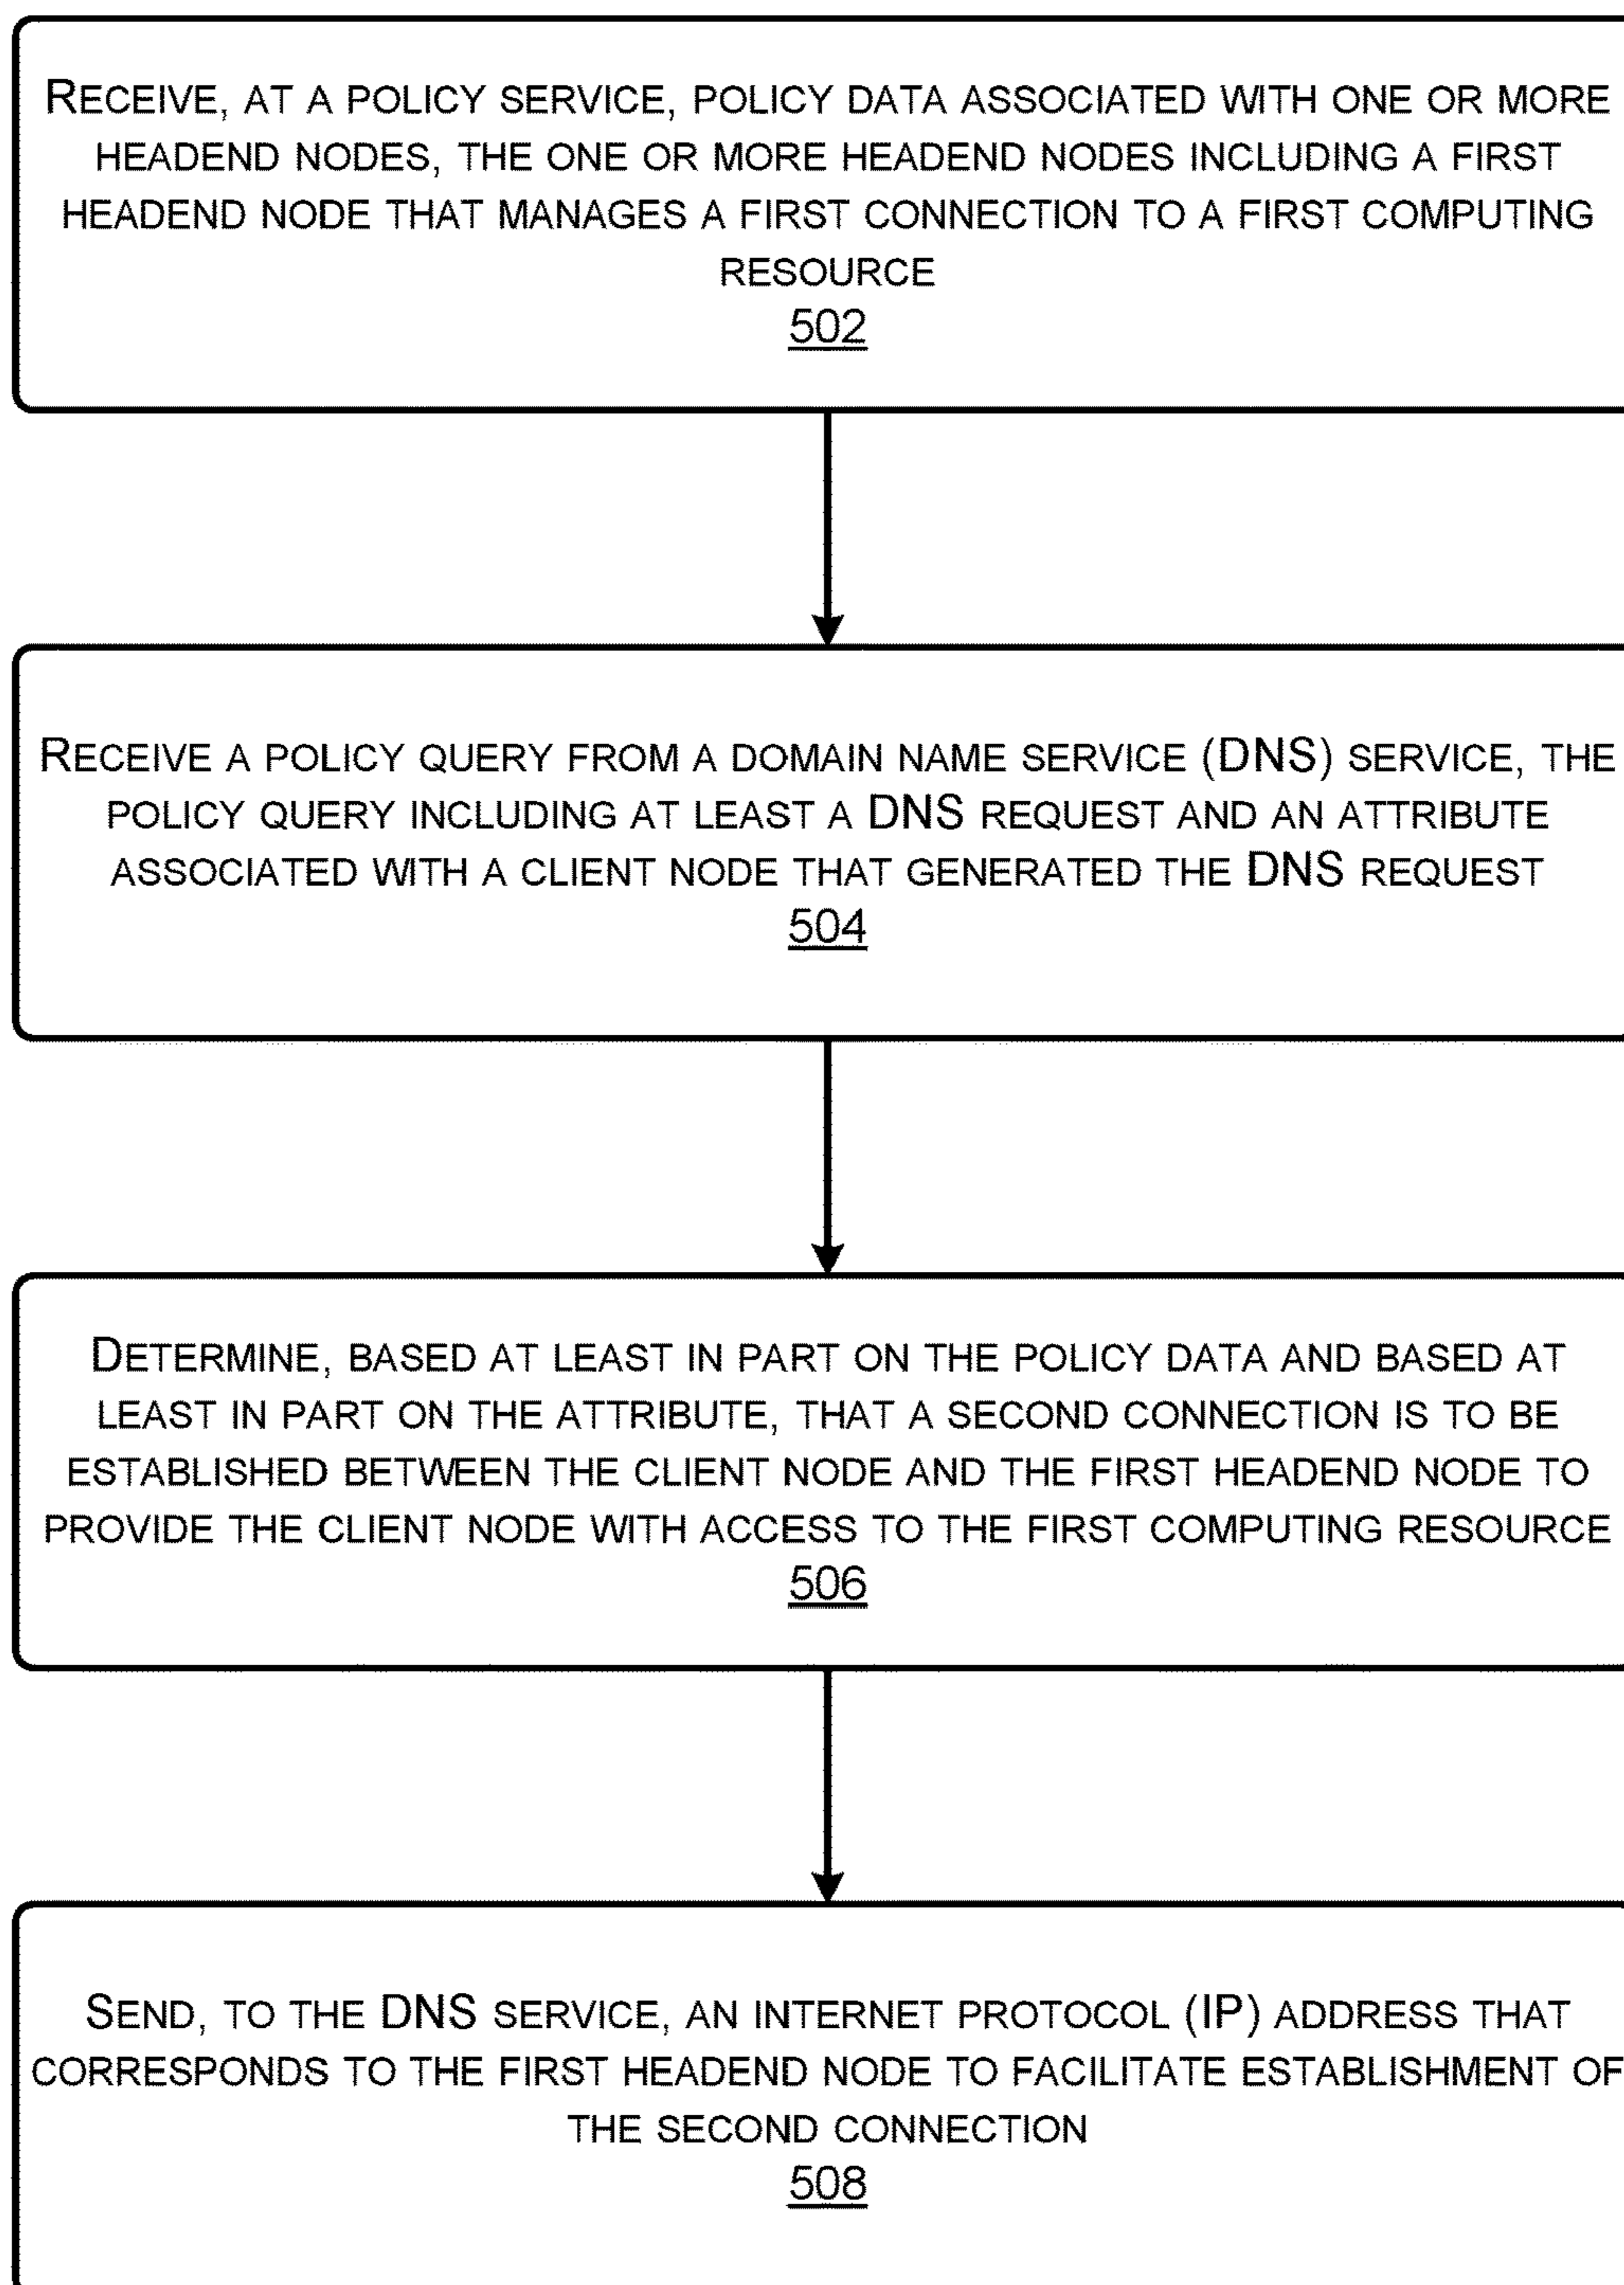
RECEIVE, AT A POLICY SERVICE, POLICY DATA ASSOCIATED WITH ONE OR MORE HEADEND NODES, THE ONE OR MORE HEADEND NODES INCLUDING A FIRST HEADEND NODE THAT MANAGES A FIRST CONNECTION TO A FIRST COMPUTING RESOURCE
502

RECEIVE A POLICY QUERY FROM A DOMAIN NAME SERVICE (DNS) SERVICE, THE POLICY QUERY INCLUDING AT LEAST A DNS REQUEST AND AN ATTRIBUTE ASSOCIATED WITH A CLIENT NODE THAT GENERATED THE DNS REQUEST
504

DETERMINE, BASED AT LEAST IN PART ON THE POLICY DATA AND BASED AT LEAST IN PART ON THE ATTRIBUTE, THAT A SECOND CONNECTION IS TO BE ESTABLISHED BETWEEN THE CLIENT NODE AND THE FIRST HEADEND NODE TO PROVIDE THE CLIENT NODE WITH ACCESS TO THE FIRST COMPUTING RESOURCE
506

SEND, TO THE DNS SERVICE, AN INTERNET PROTOCOL (IP) ADDRESS THAT CORRESPONDS TO THE FIRST HEADEND NODE TO FACILITATE ESTABLISHMENT OF THE SECOND CONNECTION
508